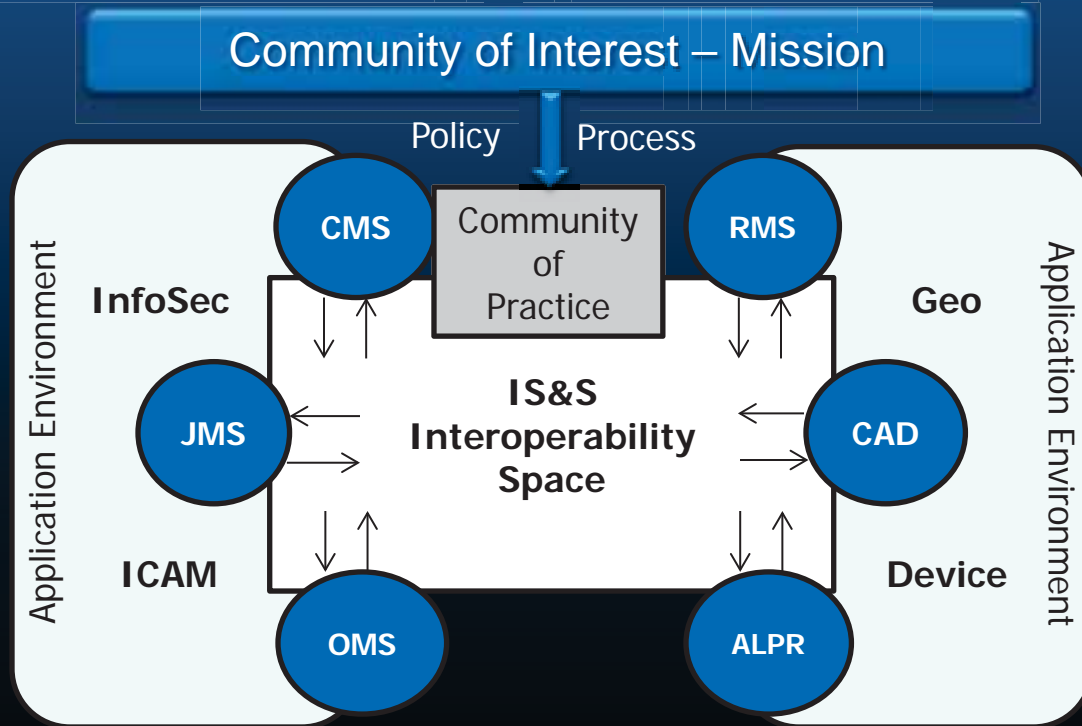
Community of Interest – Mission

Policy

Process

Community of Practice

CMS

RMS

Application Environment

InfoSec

Geo

Application Environment

JMS

IS&S Interoperability Space

CAD

ICAM

Device

OMS

ALPR